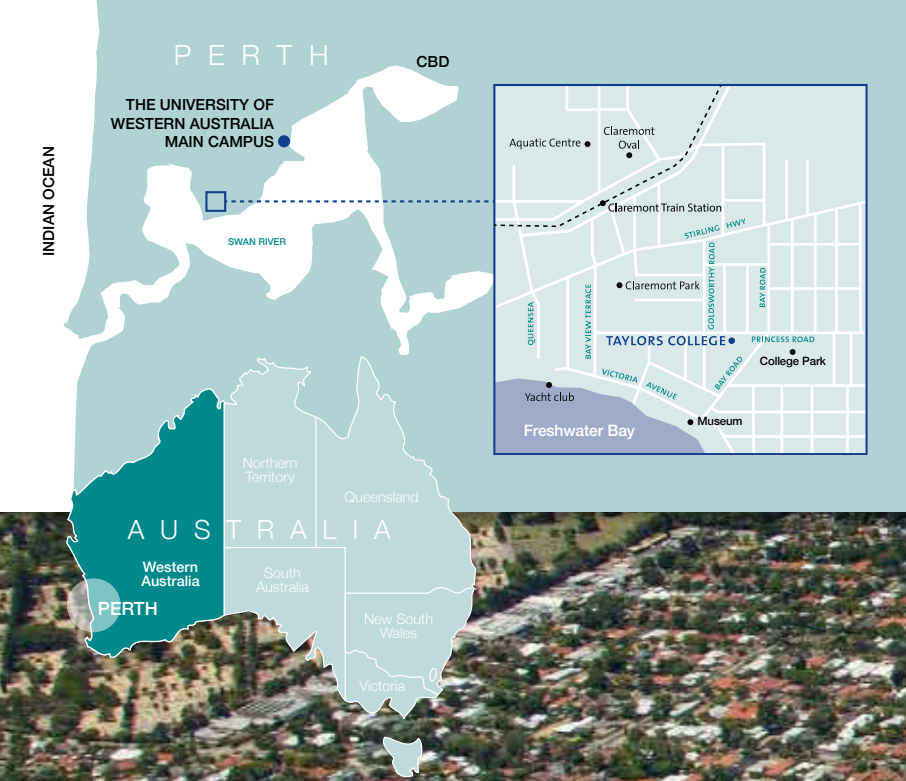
PERTH

CBD

THE UNIVERSITY OF WESTERN AUSTRALIA MAIN CAMPUS

INDIAN OCEAN

SWAN RIVER

Aquatic Centre

Claremont Oval

Claremont Train Station

STIRLING HWY

GOLDSWORTHY ROAD

BAY ROAD

Claremont Park

QUEENSEA

BAY VIEW TERRACE

TAYLORS COLLEGE

PRINCESS ROAD

College Park

VICTORIA AVENUE

BAY ROAD

Yacht club

Freshwater Bay

Museum

Northern Territory

Queensland

AUSTRALIA

Western Australia

South Australia

PERTH

New South Wales

Victoria